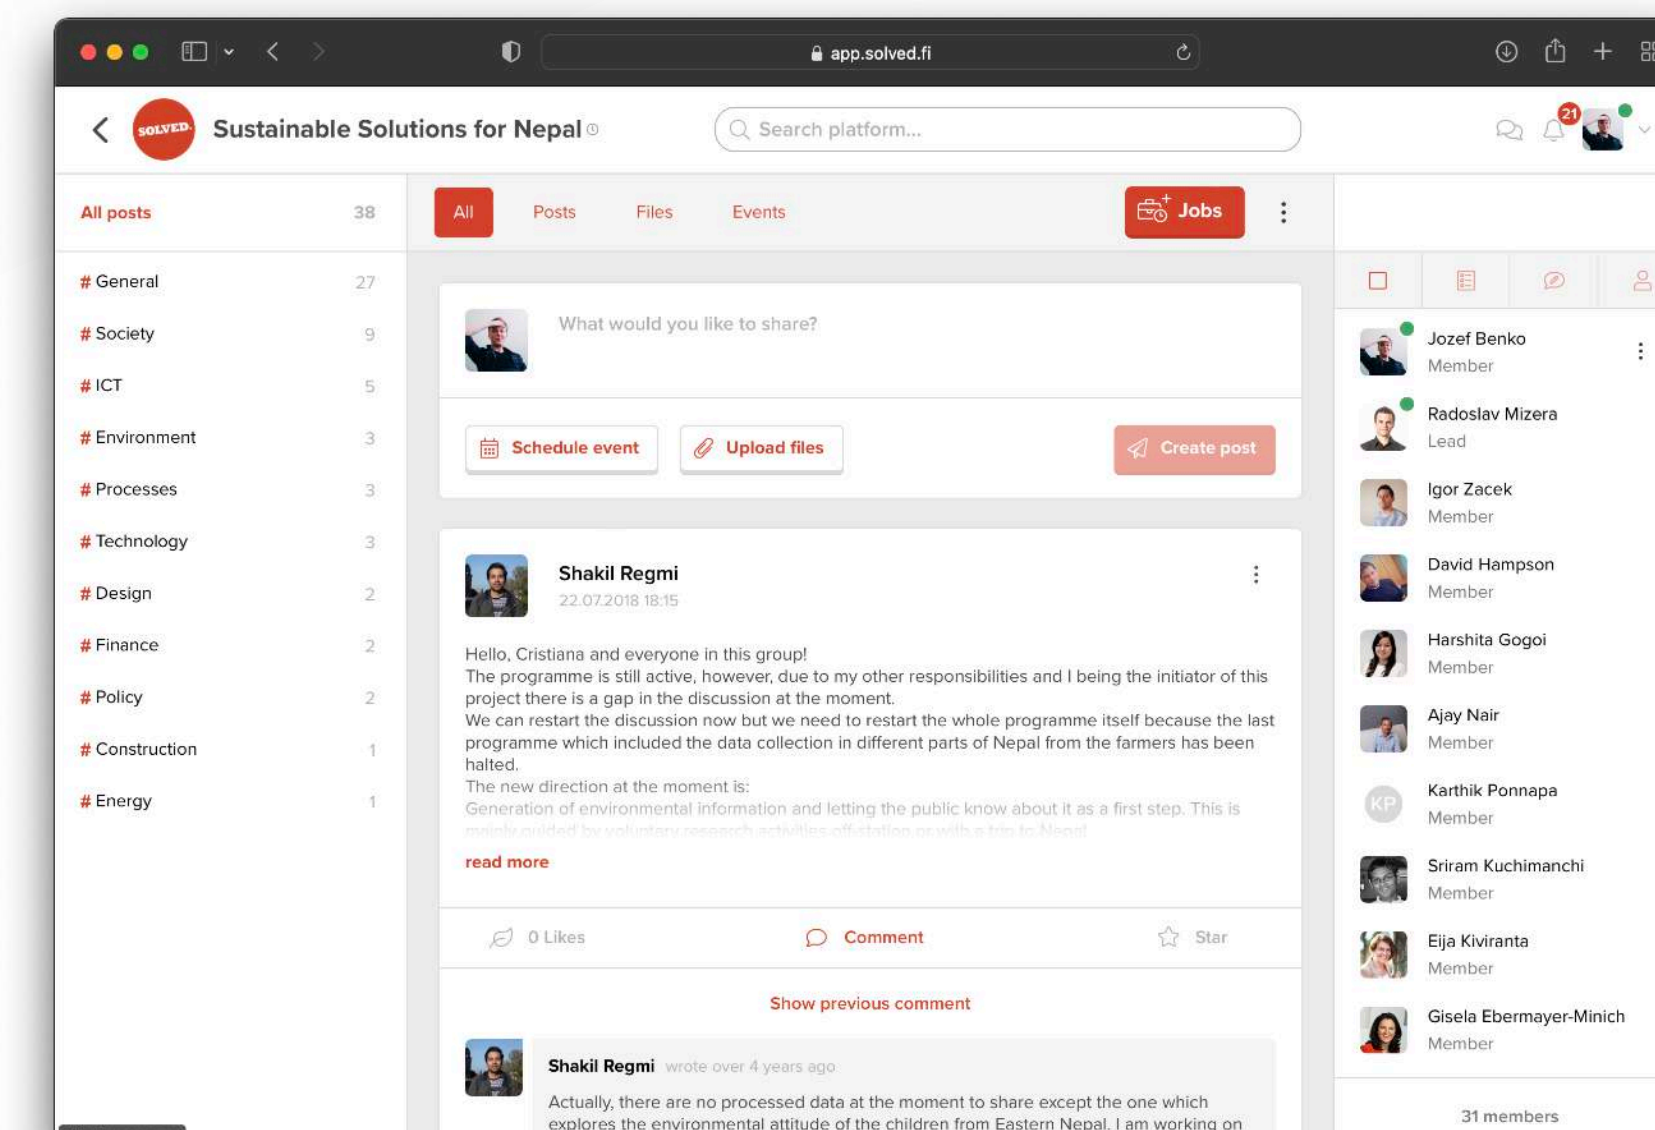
app.solved.fi

SOLVED.

Sustainable Solutions for Nepal

Search platform...

21

All posts 38

# General 27
# Society 9
# ICT 5
# Environment 3
# Processes 3
# Technology 3
# Design 2
# Finance 2
# Policy 2
# Construction 1
# Energy 1

All Posts Files Events

Jobs

What would you like to share?

Schedule event Upload files Create post

Shakil Regmi
22.07.2018 18:15

Hello, Cristiana and everyone in this group!
The programme is still active, however, due to my other responsibilities and I being the initiator of this project there is a gap in the discussion at the moment.
We can restart the discussion now but we need to restart the whole programme itself because the last programme which included the data collection in different parts of Nepal from the farmers has been halted.
The new direction at the moment is:
Generation of environmental information and letting the public know about it as a first step. This is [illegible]

read more

0 Likes Comment Star

Show previous comment

Shakil Regmi wrote over 4 years ago

Actually, there are no processed data at the moment to share except the one which explores the environmental attitude of the children from Eastern Nepal. I am working on

Jozef Benko
Member

Radoslav Mizera
Lead

Igor Zacek
Member

David Hampson
Member

Harshita Gogoi
Member

Ajay Nair
Member

KP
Karthik Ponnapa
Member

Sriram Kuchimanchi
Member

Eija Kiviranta
Member

Gisela Ebermayer-Minich
Member

31 members